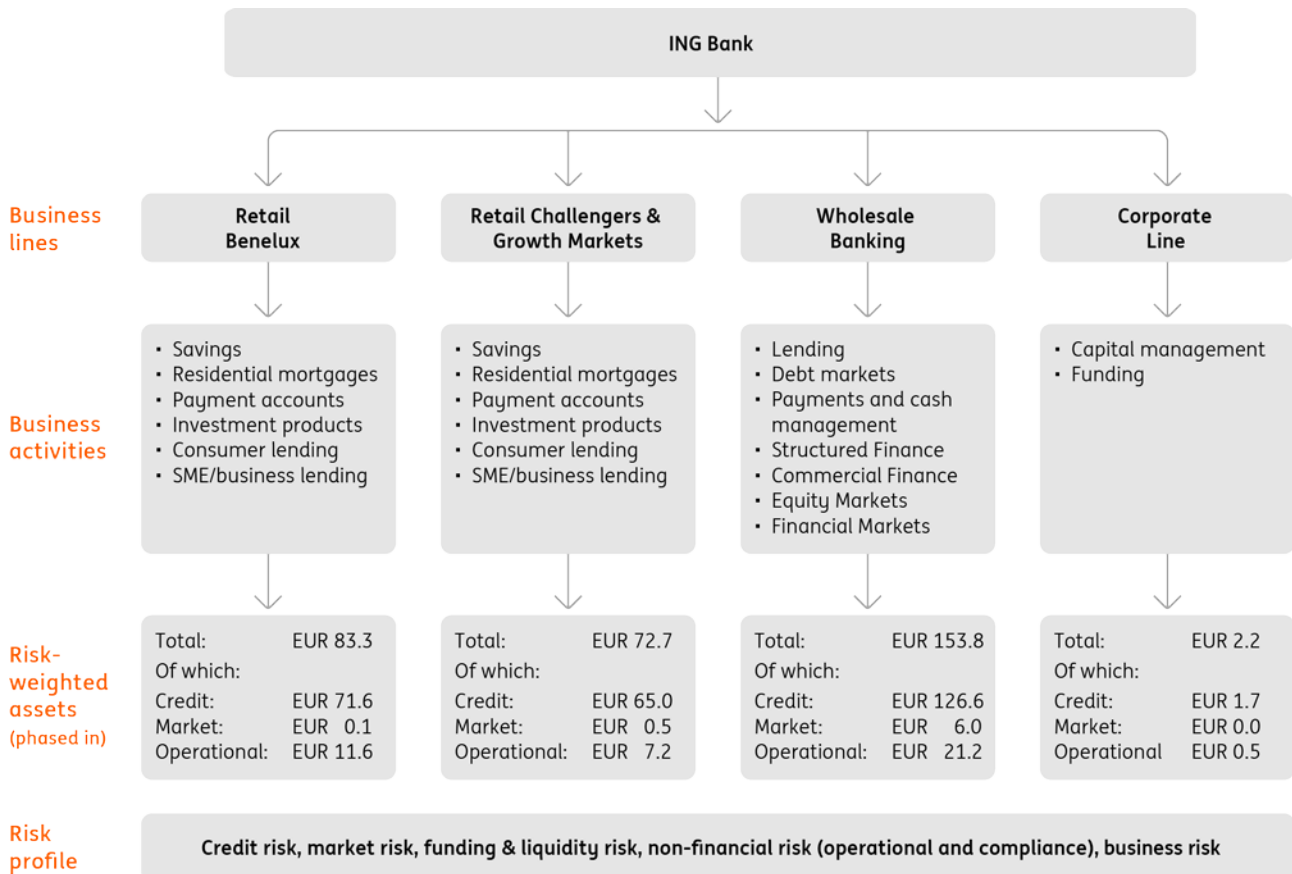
ING Bank

Business lines

Retail Benelux

Retail Challengers & Growth Markets

Wholesale Banking

Corporate Line

Business activities

- Savings
- Residential mortgages
- Payment accounts
- Investment products
- Consumer lending
- SME/business lending

- Savings
- Residential mortgages
- Payment accounts
- Investment products
- Consumer lending
- SME/business lending

- Lending
- Debt markets
- Payments and cash management
- Structured Finance
- Commercial Finance
- Equity Markets
- Financial Markets

- Capital management
- Funding

Risk-weighted assets (phased in)

Total: EUR 83.3
Of which:
Credit: EUR 71.6
Market: EUR 0.1
Operational: EUR 11.6

Total: EUR 72.7
Of which:
Credit: EUR 65.0
Market: EUR 0.5
Operational: EUR 7.2

Total: EUR 153.8
Of which:
Credit: EUR 126.6
Market: EUR 6.0
Operational: EUR 21.2

Total: EUR 2.2
Of which:
Credit: EUR 1.7
Market: EUR 0.0
Operational EUR 0.5

Risk profile

Credit risk, market risk, funding & liquidity risk, non-financial risk (operational and compliance), business risk